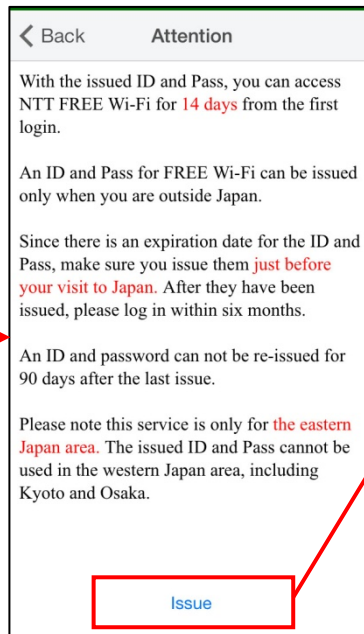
< Back Attention

With the issued ID and Pass, you can access NTT FREE Wi-Fi for 14 days from the first login.

An ID and Pass for FREE Wi-Fi can be issued only when you are outside Japan.

Since there is an expiration date for the ID and Pass, make sure you issue them just before your visit to Japan. After they have been issued, please log in within six months.

An ID and password can not be re-issued for 90 days after the last issue.

Please note this service is only for the eastern Japan area. The issued ID and Pass cannot be used in the western Japan area, including Kyoto and Osaka.

Issue